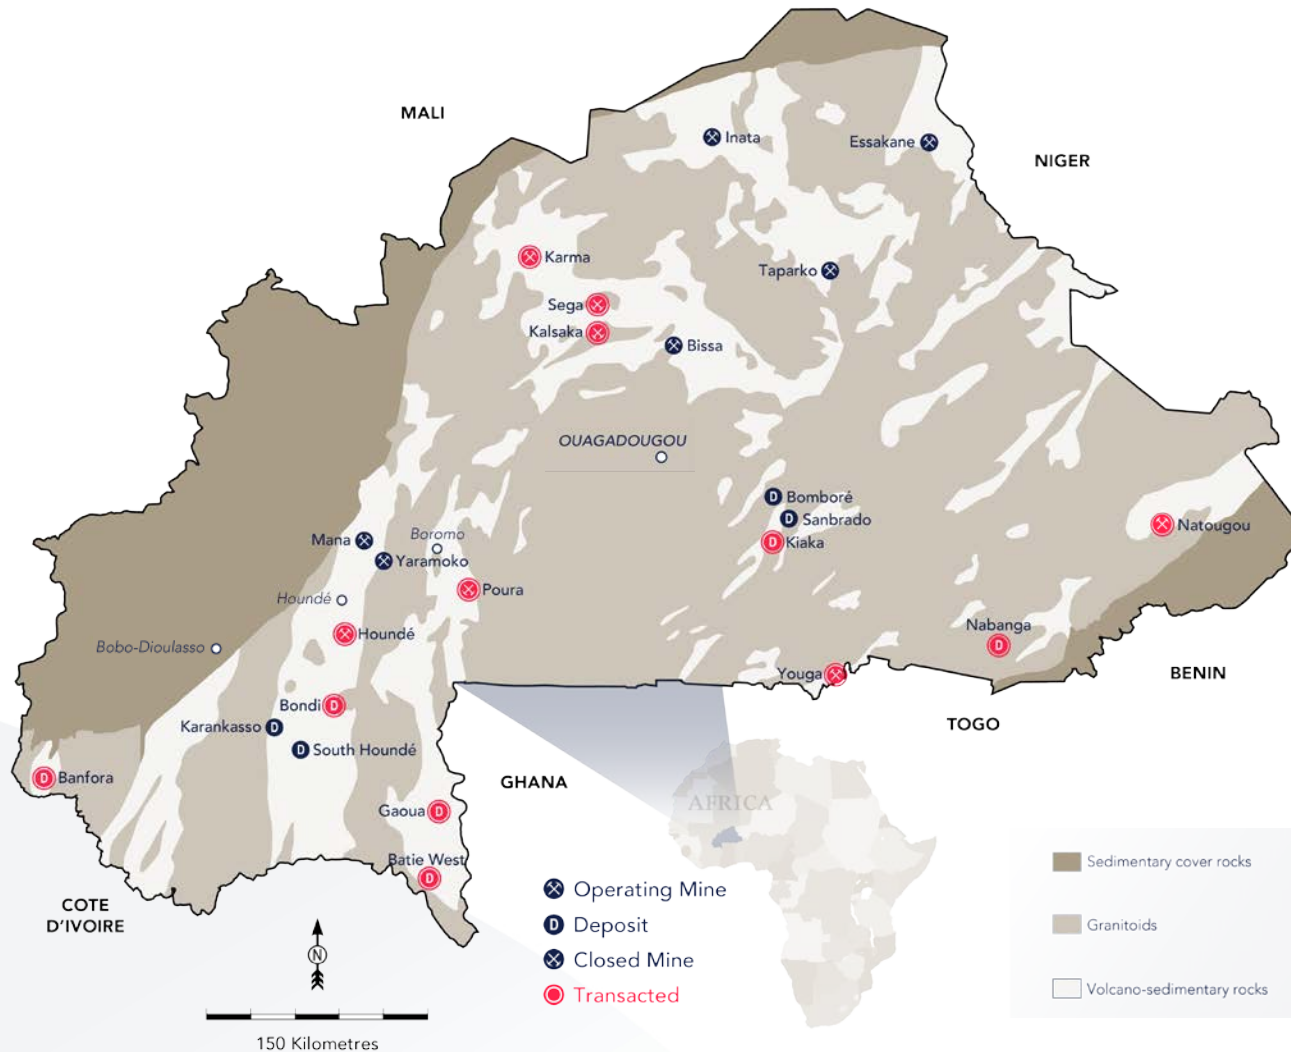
MALI

NIGER

Inata

Essakane

Karma

Taparko

Sega

Kalsaka

Bissa

OUAGADOUGOU

Bomboré

Sanbrado

Kiaka

Natougou

Mana

Boromo

Yaramoko

Poura

Houndé

Houndé

Bobo-Dioulasso

Nabanga

Youga

BENIN

TOGO

Bondi

Karankasso

South Houndé

Banfora

GHANA

AFRICA

Gaoua

Batie West

COTE D'IVOIRE

N

150 Kilometres

Operating Mine

Deposit

Closed Mine

Transacted

Sedimentary cover rocks

Granitoids

Volcano-sedimentary rocks